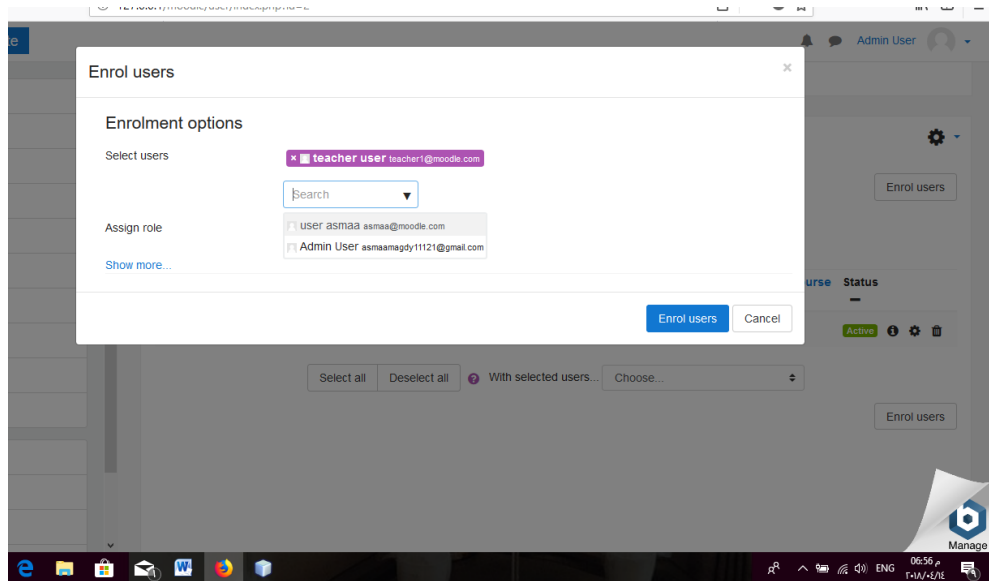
127.0.0.1/moodle/user/index.php?id=2

Admin User

Enrol users

×

Enrolment options

Select users

× teacher user teacher1@moodle.com

Search

Assign role

user asmaa asmaa@moodle.com

Admin User asmaamagdy11121@gmail.com

Show more...

Enrol users

Cancel

Enrol users

urse Status

Active

Select all

Deselect all

With selected users...

Choose...

Enrol users

Manage

ENG

06:56 م
٢٠١٨/٠٤/١٤